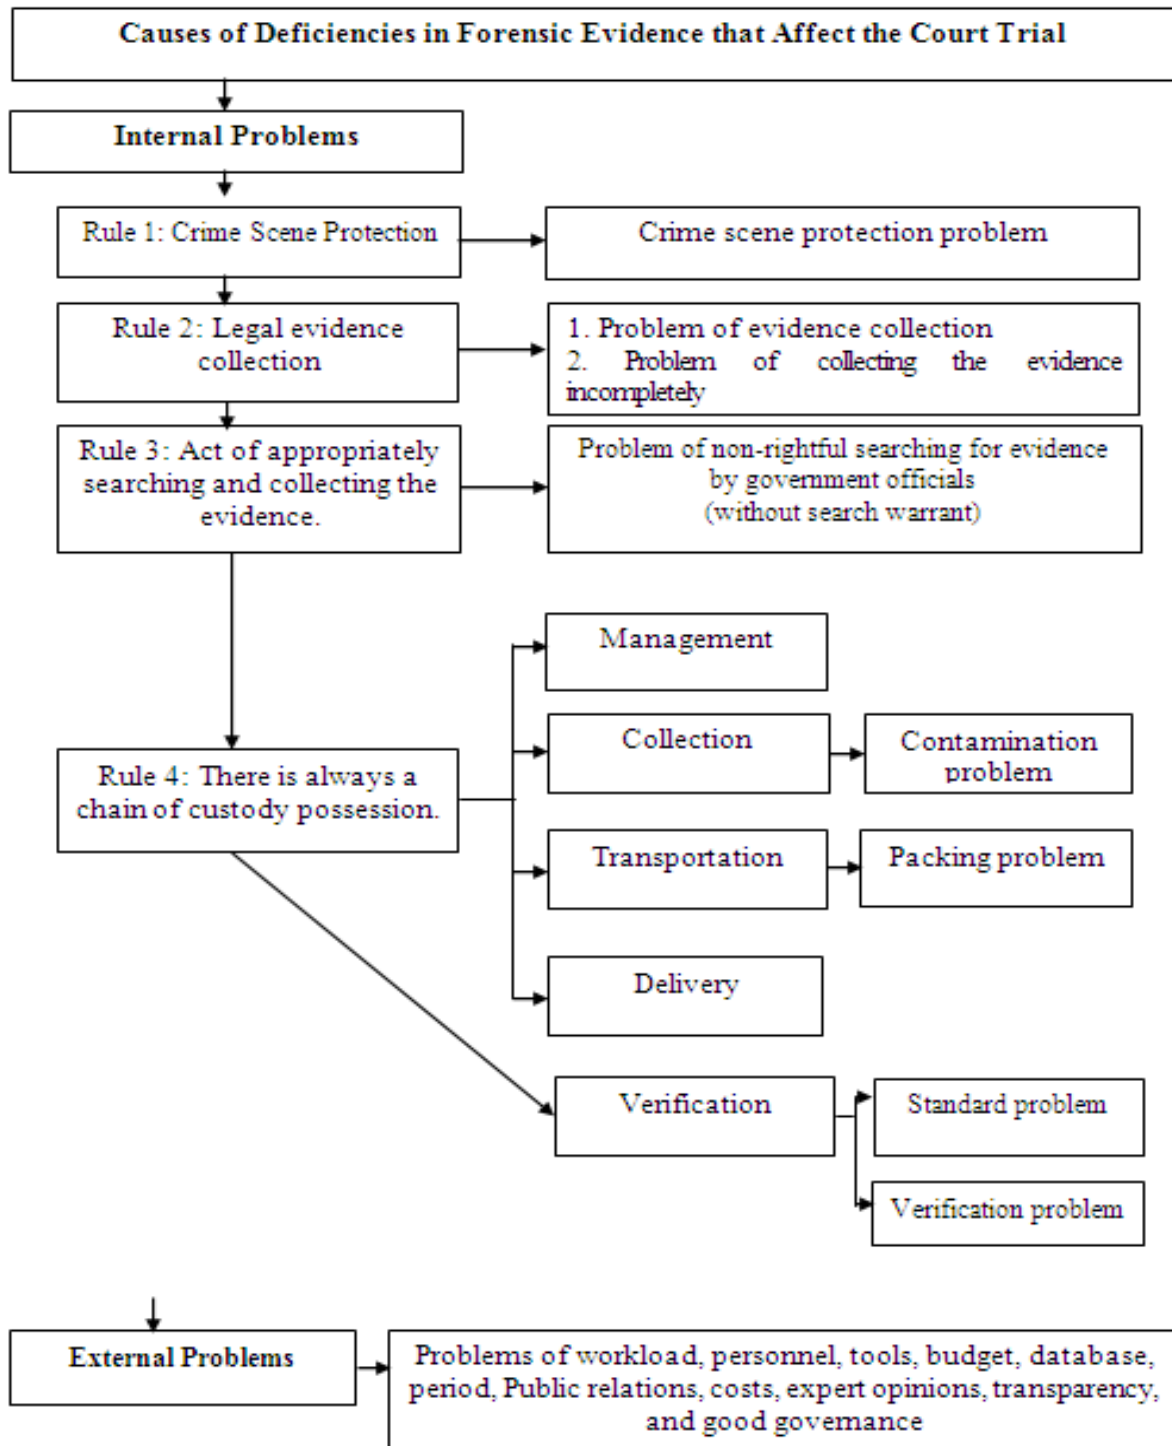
Causes of Deficiencies in Forensic Evidence that Affect the Court Trial

Internal Problems

Rule 1: Crime Scene Protection

Crime scene protection problem

Rule 2: Legal evidence collection

1. Problem of evidence collection
2. Problem of collecting the evidence incompletely

Rule 3: Act of appropriately searching and collecting the evidence.

Problem of non-rightful searching for evidence by government officials (without search warrant)

Rule 4: There is always a chain of custody possession.

Management

Collection

Contamination problem

Transportation

Packing problem

Delivery

Verification

Standard problem

Verification problem

External Problems

Problems of workload, personnel, tools, budget, database, period, Public relations, costs, expert opinions, transparency, and good governance